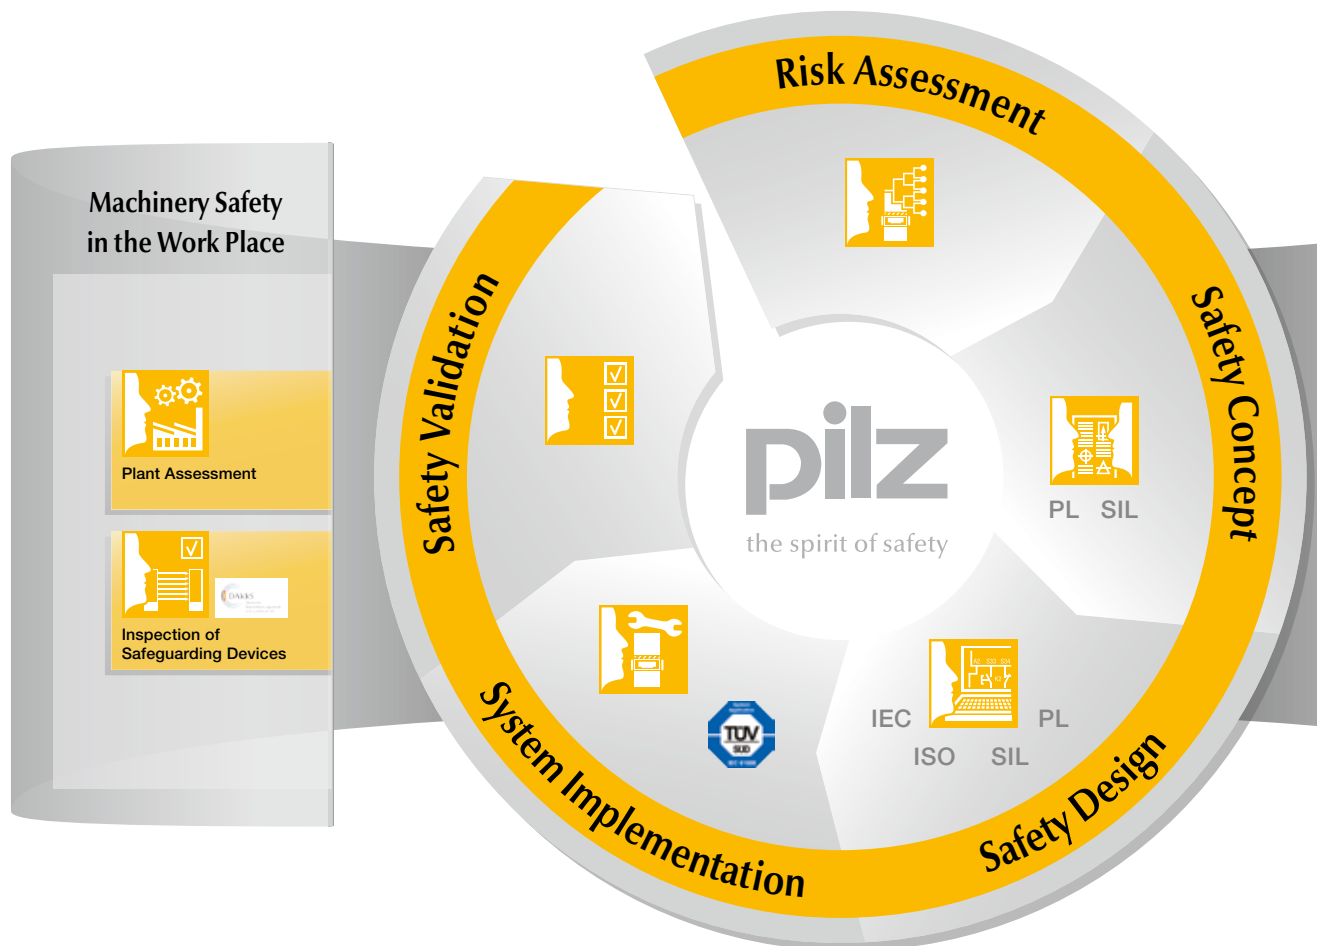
Machinery Safety in the Work Place

Plant Assessment

DAkkS

Inspection of Safeguarding Devices

Risk Assessment

Safety Concept

PL SIL

Safety Design

IEC PL
ISO SIL

System Implementation

TÜV SÜD

Safety Validation

pilz
the spirit of safety